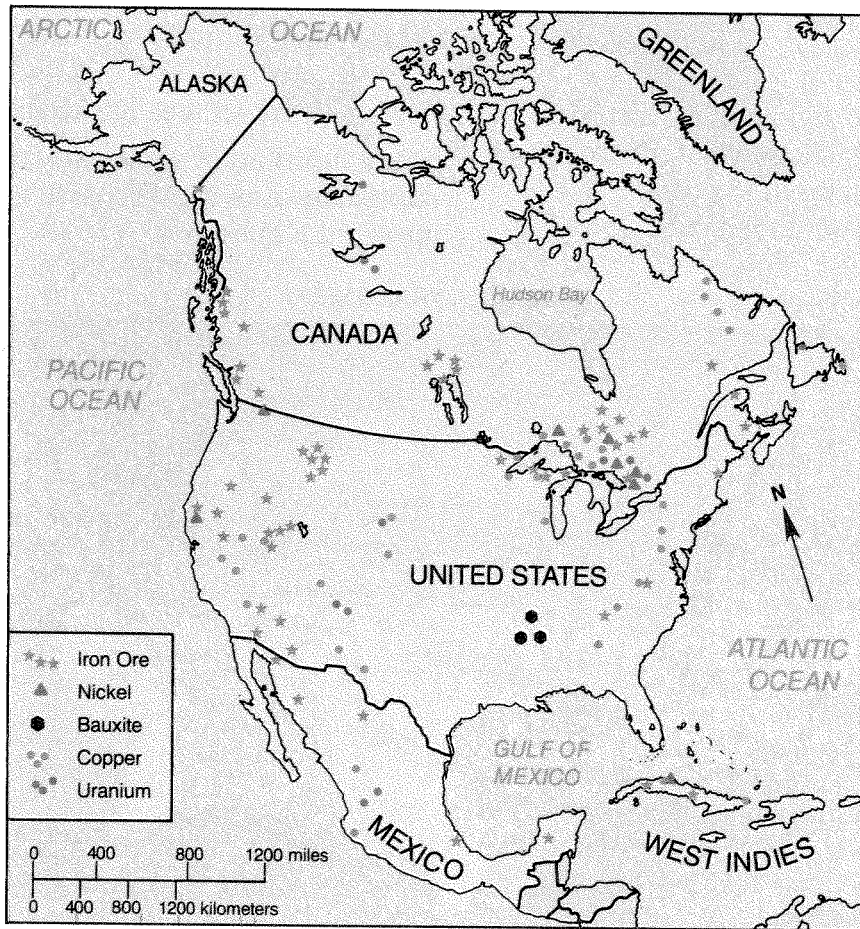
ARCTIC OCEAN
ALASKA
GREENLAND
Hudson Bay
CANADA
PACIFIC OCEAN
N
UNITED STATES
ATLANTIC OCEAN
Iron Ore
Nickel
Bauxite
Copper
Uranium
GULF OF MEXICO
MEXICO
WEST INDIES
0 400 800 1200 miles
0 400 800 1200 kilometers